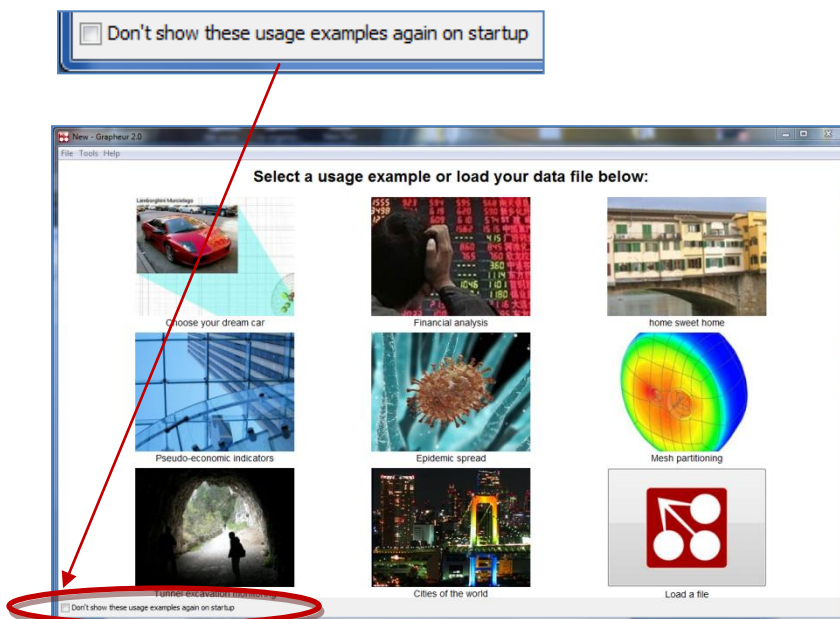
Don't show these usage examples again on startup

New - Grapheur 2.0

File Tools Help

Select a usage example or load your data file below:

Lamborghini Murcielago

Choose your dream car

Financial analysis

home sweet home

Pseudo-economic indicators

Epidemic spread

Mesh partitioning

Tunnel excavation monitoring

Cities of the world

Load a file

Don't show these usage examples again on startup